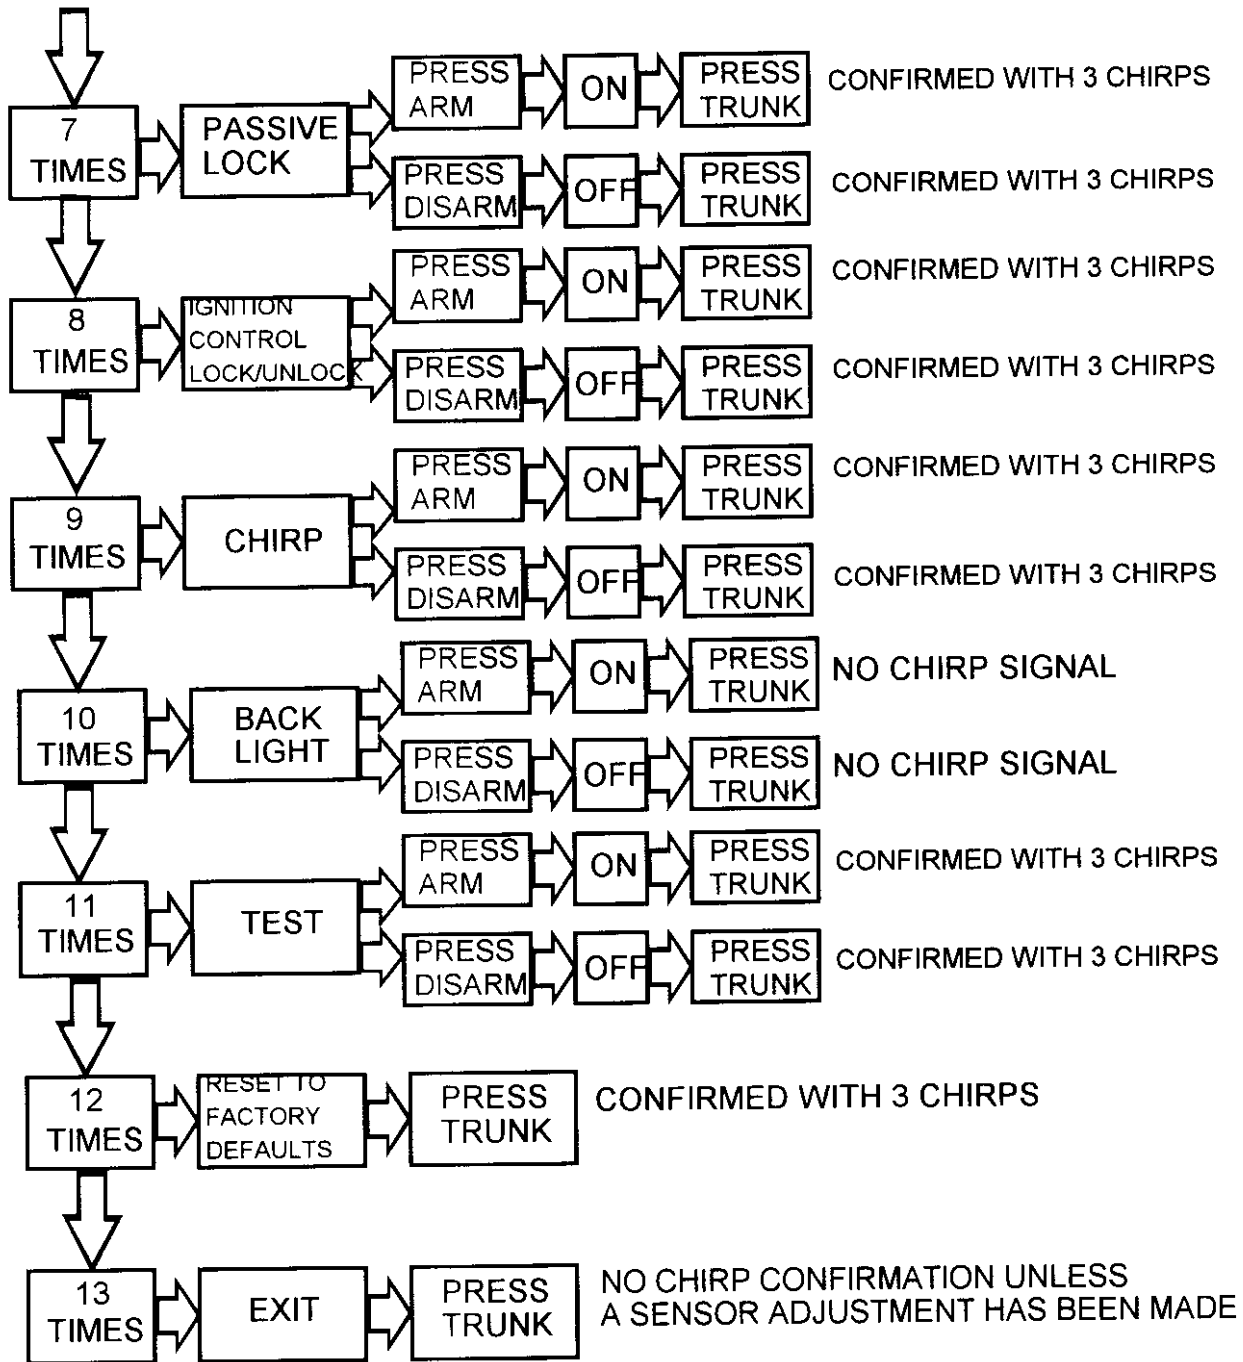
7 TIMES
PASSIVE LOCK
PRESS ARM
ON
PRESS TRUNK
CONFIRMED WITH 3 CHIRPS
PRESS DISARM
OFF
PRESS TRUNK
CONFIRMED WITH 3 CHIRPS

8 TIMES
IGNITION CONTROL LOCK/UNLOCK
PRESS ARM
ON
PRESS TRUNK
CONFIRMED WITH 3 CHIRPS
PRESS DISARM
OFF
PRESS TRUNK
CONFIRMED WITH 3 CHIRPS

9 TIMES
CHIRP
PRESS ARM
ON
PRESS TRUNK
CONFIRMED WITH 3 CHIRPS
PRESS DISARM
OFF
PRESS TRUNK
CONFIRMED WITH 3 CHIRPS

10 TIMES
BACK LIGHT
PRESS ARM
ON
PRESS TRUNK
NO CHIRP SIGNAL
PRESS DISARM
OFF
PRESS TRUNK
NO CHIRP SIGNAL

11 TIMES
TEST
PRESS ARM
ON
PRESS TRUNK
CONFIRMED WITH 3 CHIRPS
PRESS DISARM
OFF
PRESS TRUNK
CONFIRMED WITH 3 CHIRPS

12 TIMES
RESET TO FACTORY DEFAULTS
PRESS TRUNK
CONFIRMED WITH 3 CHIRPS

13 TIMES
EXIT
PRESS TRUNK
NO CHIRP CONFIRMATION UNLESS A SENSOR ADJUSTMENT HAS BEEN MADE